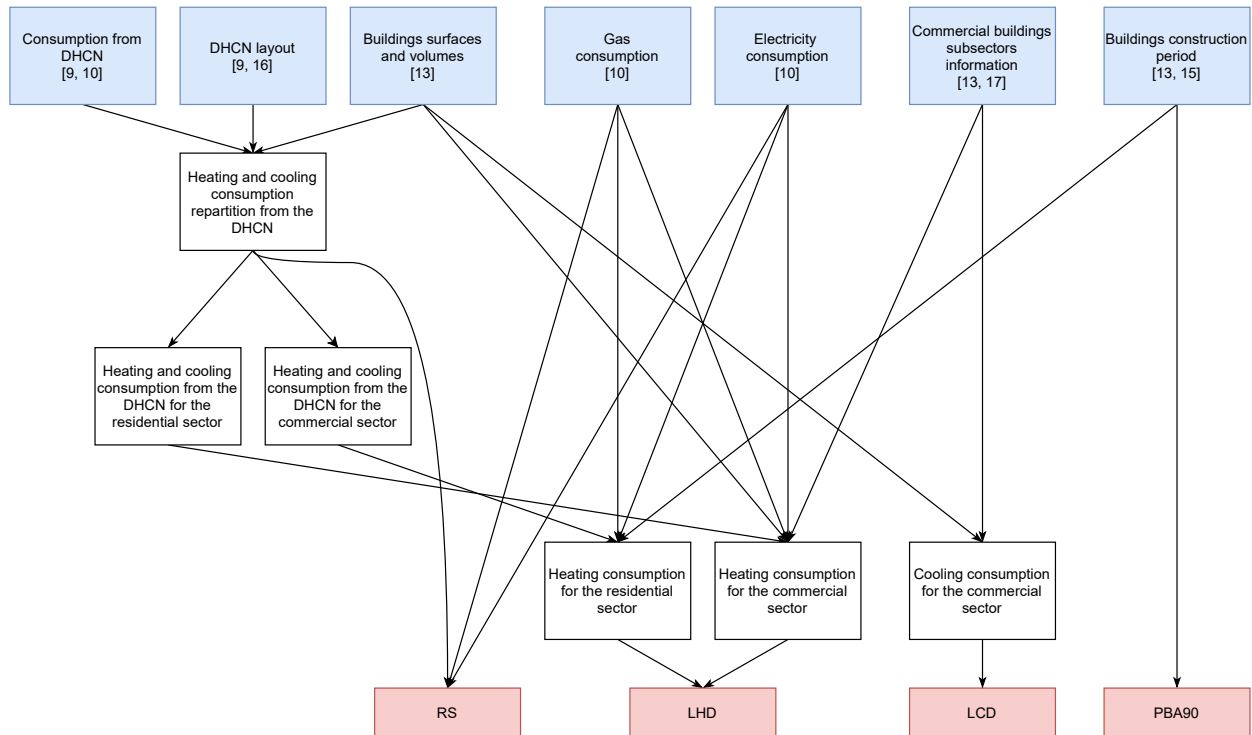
Consumption from DHCN
[9, 10]

DHCN layout
[9, 16]

Buildings surfaces and volumes
[13]

Gas consumption
[10]

Electricity consumption
[10]

Commercial buildings subsectors information
[13, 17]

Buildings construction period
[13, 15]

Heating and cooling consumption repartition from the DHCN

Heating and cooling consumption from the DHCN for the residential sector

Heating and cooling consumption from the DHCN for the commercial sector

Heating consumption for the residential sector

Heating consumption for the commercial sector

Cooling consumption for the commercial sector

RS

LHD

LCD

PBA90